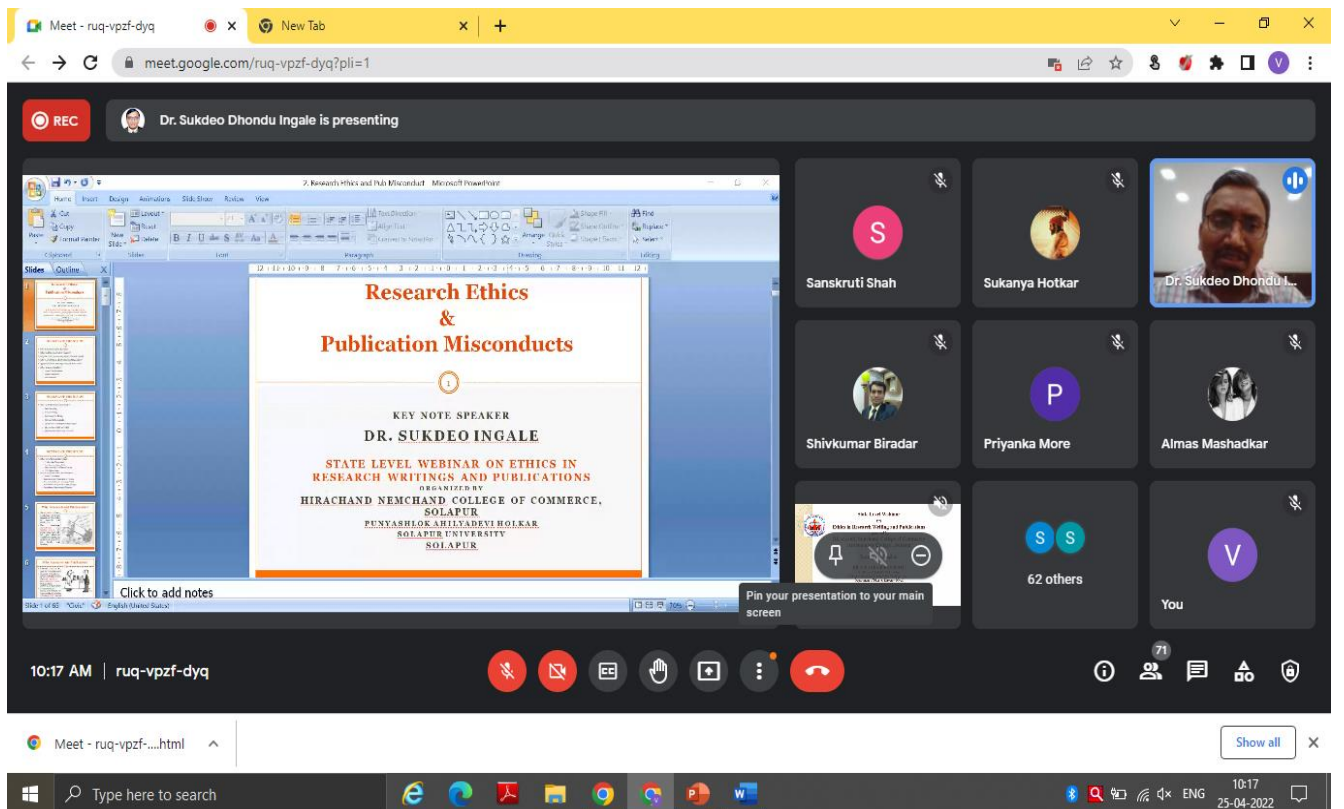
Meet - ruq-vpzf-dyq
New Tab
meet.google.com/ruq-vpzf-dyq?pli=1

REC
Dr. Sukdeo Dhondu Ingale is presenting

2. Research Ethics and Pub Misconduct - Microsoft PowerPoint
Home Insert Design Animations Slide Show Review View
Slides Outline

Research Ethics
&
Publication Misconducts

1

KEY NOTE SPEAKER
DR. SUKDEO INGALE

STATE LEVEL WEBINAR ON ETHICS IN RESEARCH WRITINGS AND PUBLICATIONS
ORGANIZED BY
HIRACHAND NEMCHAND COLLEGE OF COMMERCE, SOLAPUR
PUNYASHLOK AHILYADEVI HOLKAR SOLAPUR UNIVERSITY
SOLAPUR

Click to add notes
Slide 1 of 65 "Civic" English (United States)

S
Sanskruti Shah
Sukanya Hotkar
Dr. Sukdeo Dhondu I...
Shivkumar Biradar
P
Priyanka More
Almas Mashadkar
S S
62 others
V
You
Pin your presentation to your main screen

10:17 AM | ruq-vpzf-dyq
71

Meet - ruq-vpzf-....html
Show all

Type here to search
ENG 10:17 25-04-2022